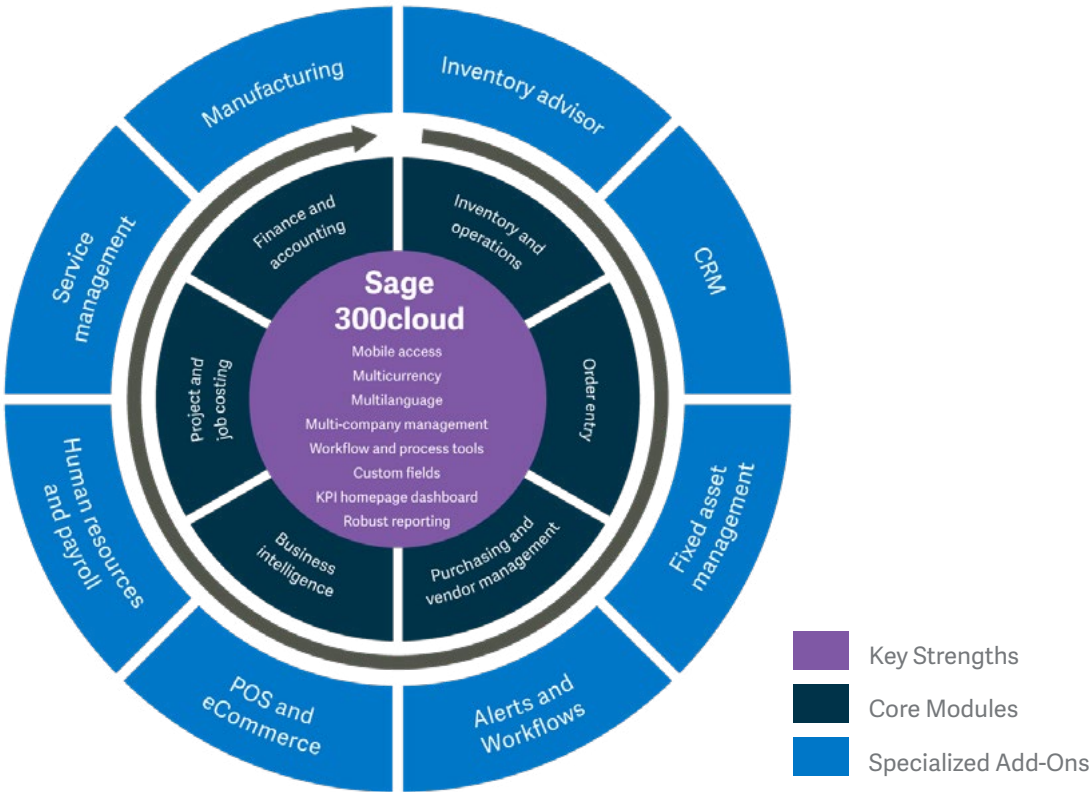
Sage 300cloud

Mobile access
Multicurrency
Multilanguage
Multi-company management
Workflow and process tools
Custom fields
KPI homepage dashboard
Robust reporting

Finance and accounting

Inventory and operations

Order entry

Purchasing and vendor management

Business intelligence

Project and job costing

Manufacturing

Inventory advisor

CRM

Fixed asset management

Alerts and Workflows

POS and eCommerce

Human resources and payroll

Service management

Key Strengths

Core Modules

Specialized Add-Ons